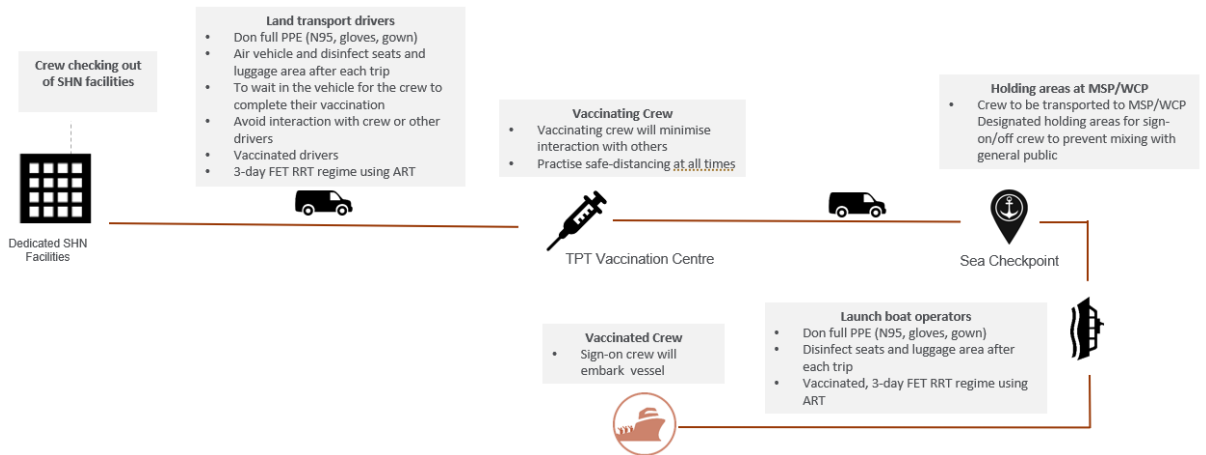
Crew checking out of SHN facilities

Dedicated SHN Facilities

Land transport drivers
- Don full PPE (N95, gloves, gown)
- Air vehicle and disinfect seats and luggage area after each trip
- To wait in the vehicle for the crew to complete their vaccination
- Avoid interaction with crew or other drivers
- Vaccinated drivers
- 3-day FET RRT regime using ART

Vaccinating Crew
- Vaccinating crew will minimise interaction with others
- Practise safe-distancing at all times

TPT Vaccination Centre

Holding areas at MSP/WCP
- Crew to be transported to MSP/WCP Designated holding areas for sign-on/off crew to prevent mixing with general public

Sea Checkpoint

Launch boat operators
- Don full PPE (N95, gloves, gown)
- Disinfect seats and luggage area after each trip
- Vaccinated, 3-day FET RRT regime using ART

Vaccinated Crew
- Sign-on crew will embark vessel